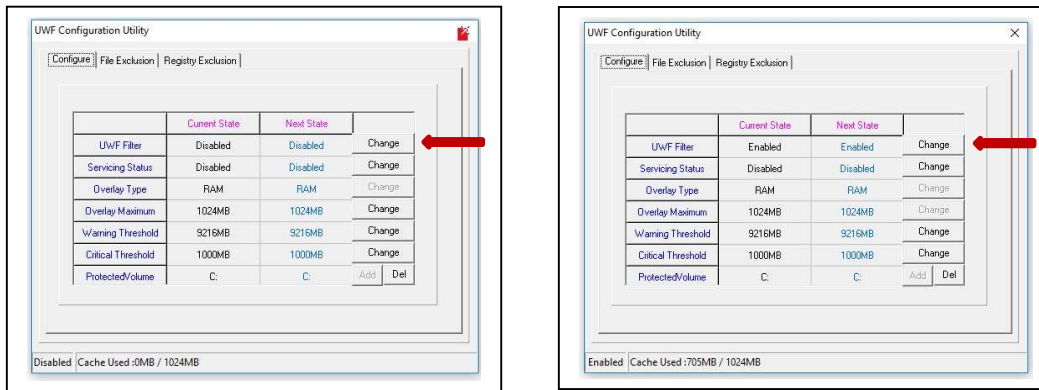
UWF Configuration Utility

Configure | File Exclusion | Registry Exclusion

| | Current State | Next State | |
|---|---|---|---|
| UWF Filter | Disabled | Disabled | Change |
| Servicing Status | Disabled | Disabled | Change |
| Overlay Type | RAM | RAM | Change |
| Overlay Maximum | 1024MB | 1024MB | Change |
| Warning Threshold | 9216MB | 9216MB | Change |
| Critical Threshold | 1000MB | 1000MB | Change |
| ProtectedVolume | C: | C: | Add Del |

Disabled | Cache Used :0MB / 1024MB

UWF Configuration Utility

Configure | File Exclusion | Registry Exclusion

| | Current State | Next State | |
|---|---|---|---|
| UWF Filter | Enabled | Enabled | Change |
| Servicing Status | Disabled | Disabled | Change |
| Overlay Type | RAM | RAM | Change |
| Overlay Maximum | 1024MB | 1024MB | Change |
| Warning Threshold | 9216MB | 9216MB | Change |
| Critical Threshold | 1000MB | 1000MB | Change |
| ProtectedVolume | C: | C: | Add Del |

Enabled | Cache Used :705MB / 1024MB